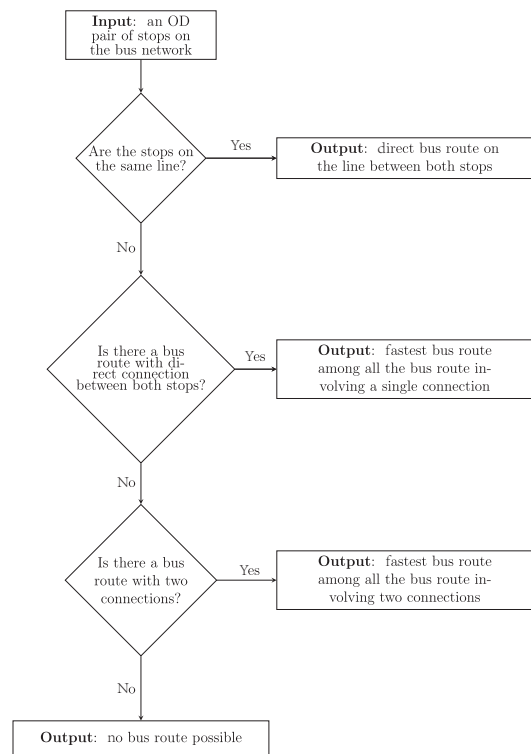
**Input**: an OD pair of stops on the bus network

Are the stops on the same line?

Yes

**Output**: direct bus route on the line between both stops

No

Is there a bus route with direct connection between both stops?

Yes

**Output**: fastest bus route among all the bus route involving a single connection

No

Is there a bus route with two connections?

Yes

**Output**: fastest bus route among all the bus route involving two connections

No

**Output**: no bus route possible